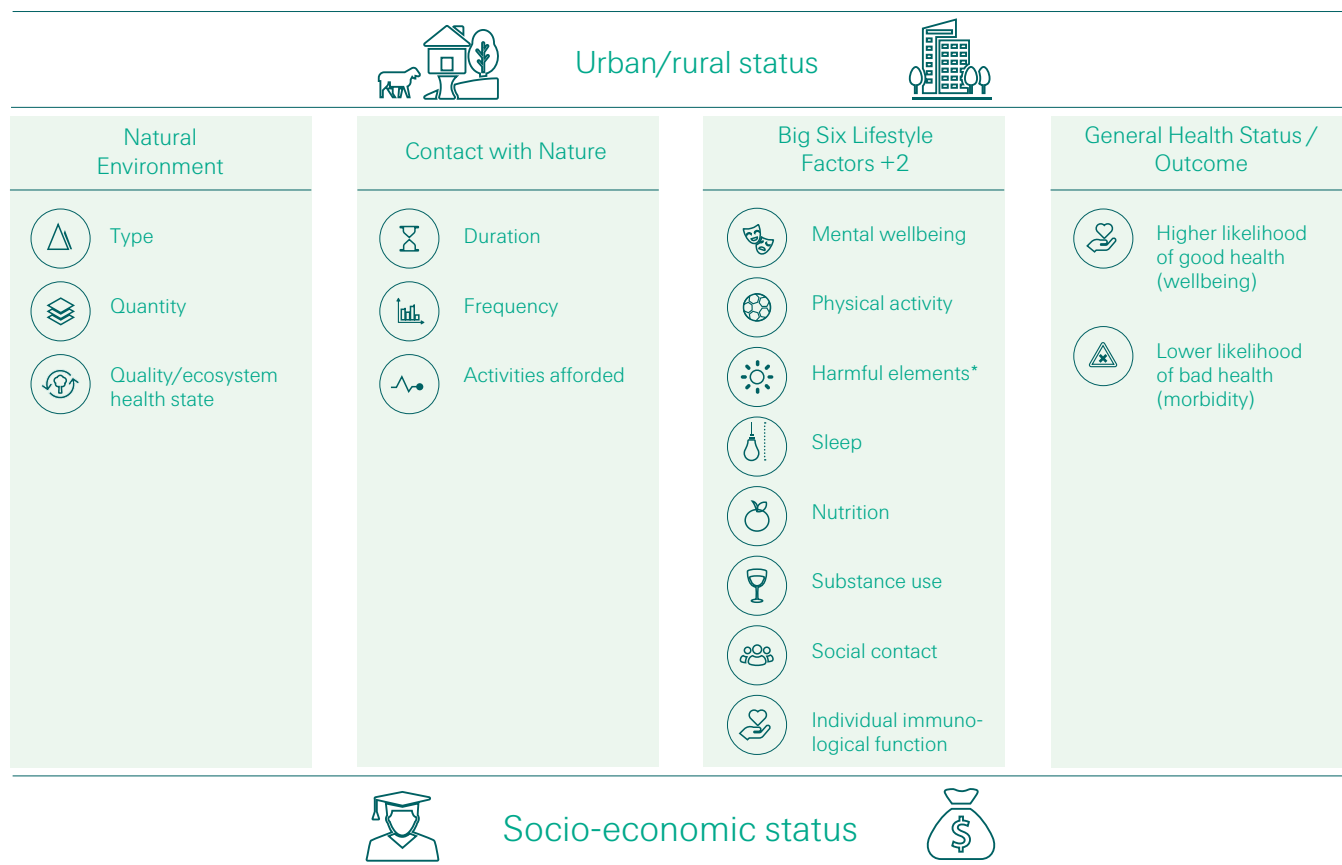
Urban/rural status

Natural Environment

Type

Quantity

Quality/ecosystem health state

Contact with Nature

Duration

Frequency

Activities afforded

Big Six Lifestyle Factors +2

Mental wellbeing

Physical activity

Harmful elements*

Sleep

Nutrition

Substance use

Social contact

Individual immunological function

General Health Status / Outcome

Higher likelihood of good health (wellbeing)

Lower likelihood of bad health (morbidity)

Socio-economic status

$